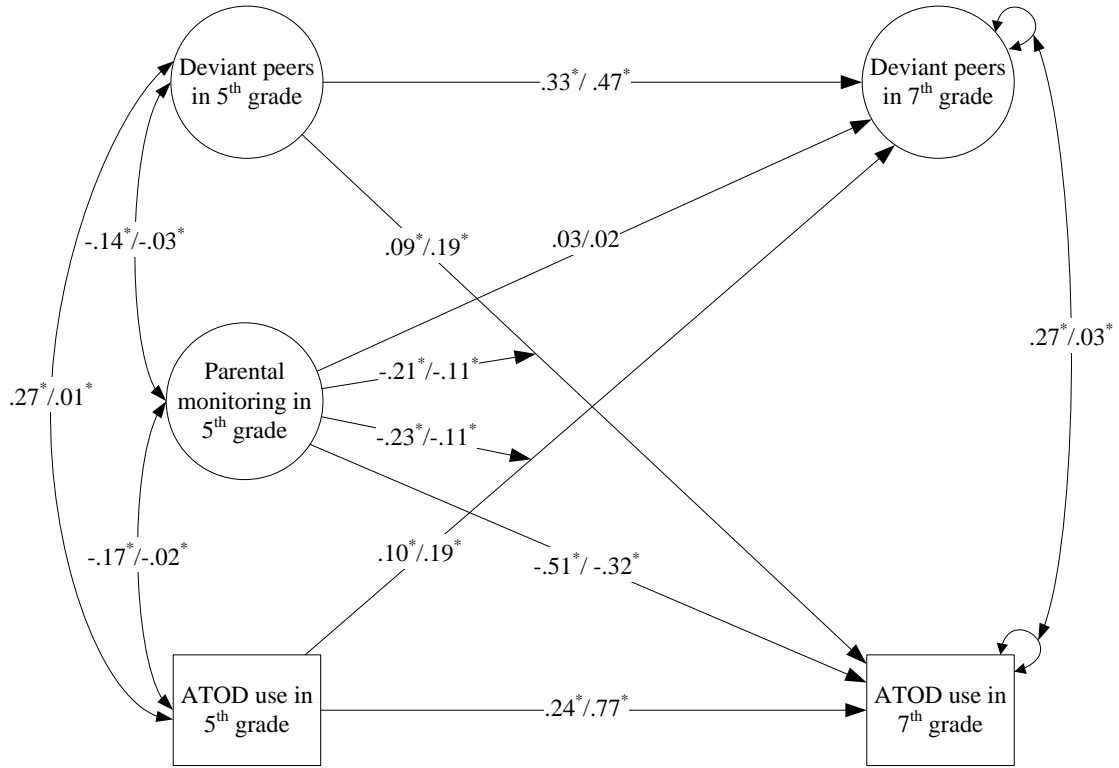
Deviant peers in $5^{th}$ grade

$.33^{*}/ .47^{*}$

Deviant peers in $7^{th}$ grade

$-.14^{*}/-.03^{*}$

$.09^{*}/.19^{*}$

$.03/.02$

$.27^{*}/.03^{*}$

$.27^{*}/.01^{*}$

Parental monitoring in $5^{th}$ grade

$-.21^{*}/-.11^{*}$

$-.23^{*}/-.11^{*}$

$-.17^{*}/-.02^{*}$

$.10^{*}/.19^{*}$

$-.51^{*}/ -.32^{*}$

ATOD use in $5^{th}$ grade

$.24^{*}/.77^{*}$

ATOD use in $7^{th}$ grade